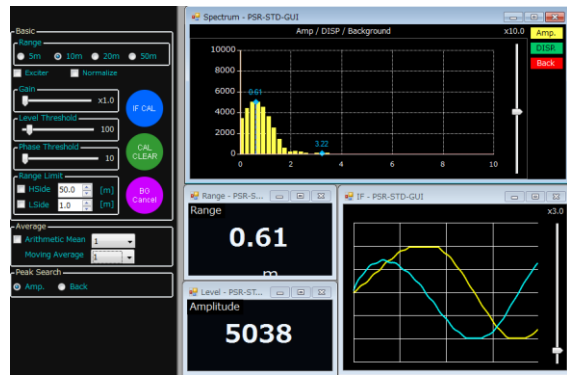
Basic
Range
5m
10m
20m
50m
Exciter
Normalize
Gain
x1.0
IF CAL
Level Threshold
100
Phase Threshold
10
CAL CLEAR
Range Limit
HSide
50.0
[m]
LSide
1.0
[m]
BG Cancel
Average
Arithmetic Mean
1
Moving Average
1
Peak Search
Amp.
Back

Spectrum - PSR-STD-GUI
Amp / DISP / Background
x10.0
10000
8000
6000
4000
2000
0
0.61
3.22
0
2
4
6
8
10
Amp.
DISP.
Back

Range - PSR-S...
Range
0.61
m

Level - PSR-ST...
Amplitude
5038

IF - PSR-STD-GUI
x3.0